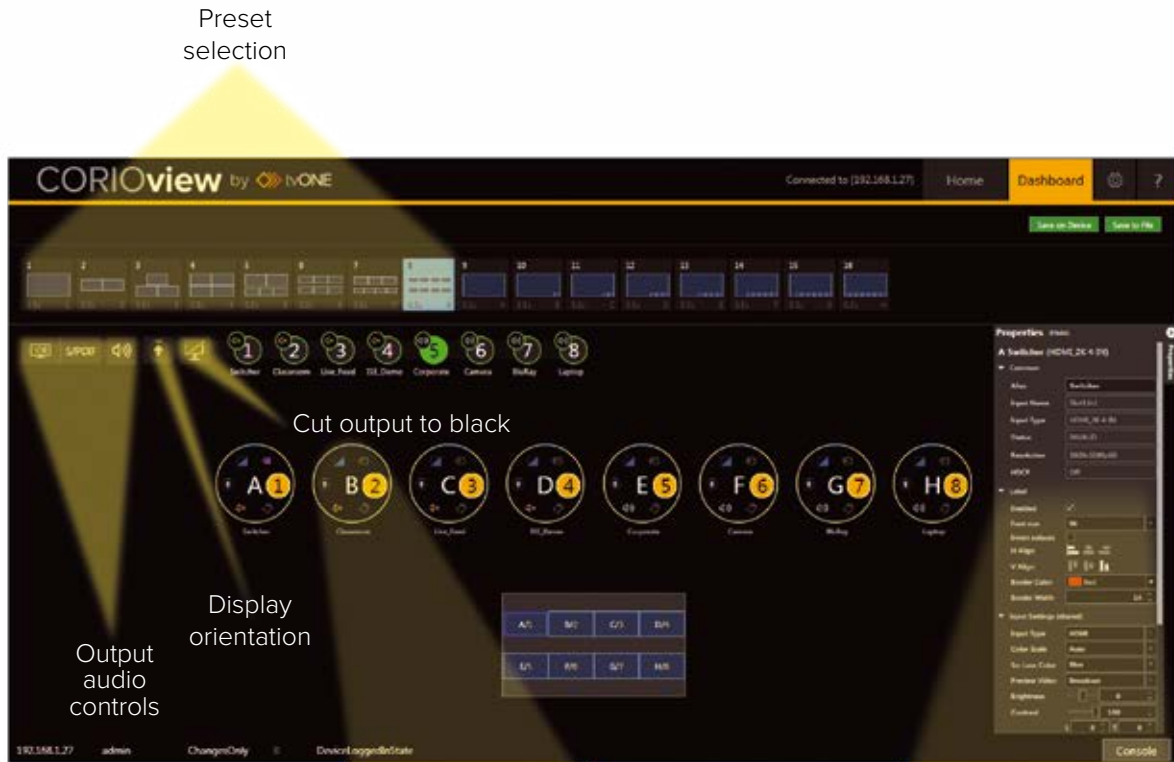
Preset selection

CORIOview by tvONE

Connected to [192.168.1.27]

Home

Dashboard

?

Save on Device

Save to File

1 2 3 4 5 6 7 8 9 10 11 12 13 14 15 16

S/PDIF

1 Switcher

2 Classroom

3 Live_Feed

4 DX_Demo

5 Corporate

6 Camera

7 BluRay

8 Laptop

Cut output to black

A 1 Switcher

B 2 Classroom

C 3 Live_Feed

D 4 DX_Demo

E 5 Corporate

F 6 Camera

G 7 BluRay

H 8 Laptop

Display orientation

Output audio controls

A/1 B/2 C/3 D/4

E/5 F/6 G/7 H/8

Properties

A Switcher (HDMI_2K 4 IN)

Common

Alias

Switcher

Input Name

Input Type

Status

Resolution

HDCP

Label

Enabled

Font size

Invert colours

H Align

V Align

Border Color

Red

Border Width

Input Settings

Input Type

HDMI

Color Scale

Auto

No Loss Color

Preview Video

Brightness

Contrast

192.168.1.27

admin

ChangesOnly

DeviceLoggedInState

Console